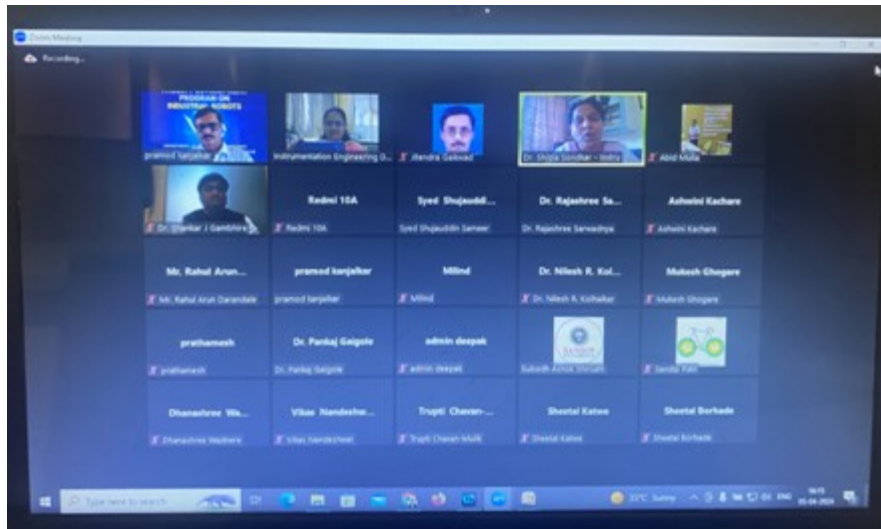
Zoom Meeting

Recording...

PROGRAM ON INDUSTRIAL ROBOTS

pramod kanjalkar

Instrumentation Engineering D...

Jitendra Gaikwad

Dr. Shilpa Sondkar - Instru

Abid Mulla

Dr. Shankar J Gambhire

Redmi 10A

Redmi 10A

Syed Shujauddi...

Syed Shujauddin Sameer

Dr. Rajashree Sa...

Dr. Rajashree Sarwadnya

Ashwini Kachare

Ashwini Kachare

Mr. Rahul Arun...

Mr. Rahul Arun Darandale

pramod kanjalkar

pramod kanjalkar

Milind

Milind

Dr. Nilesh R. Kol...

Dr. Nilesh R. Kolhalkar

Mukesh Ghogare

Mukesh Ghogare

prathamesh

prathamesh

Dr. Pankaj Gaigole

Dr. Pankaj Gaigole

admin deepak

admin deepak

Subodh Ashok Shirsath

Sandip Patil

Dhanashree Wa...

Dhanashree Wadhere

Vikas Nandeshw...

Vikas Nandeshwar

Trupti Chavan-...

Trupti Chavan-Malik

Sheetal Katwe

Sheetal Katwe

Sheetal Borhade

Sheetal Borhade

Type here to search

33°C Sunny

ENG

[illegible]